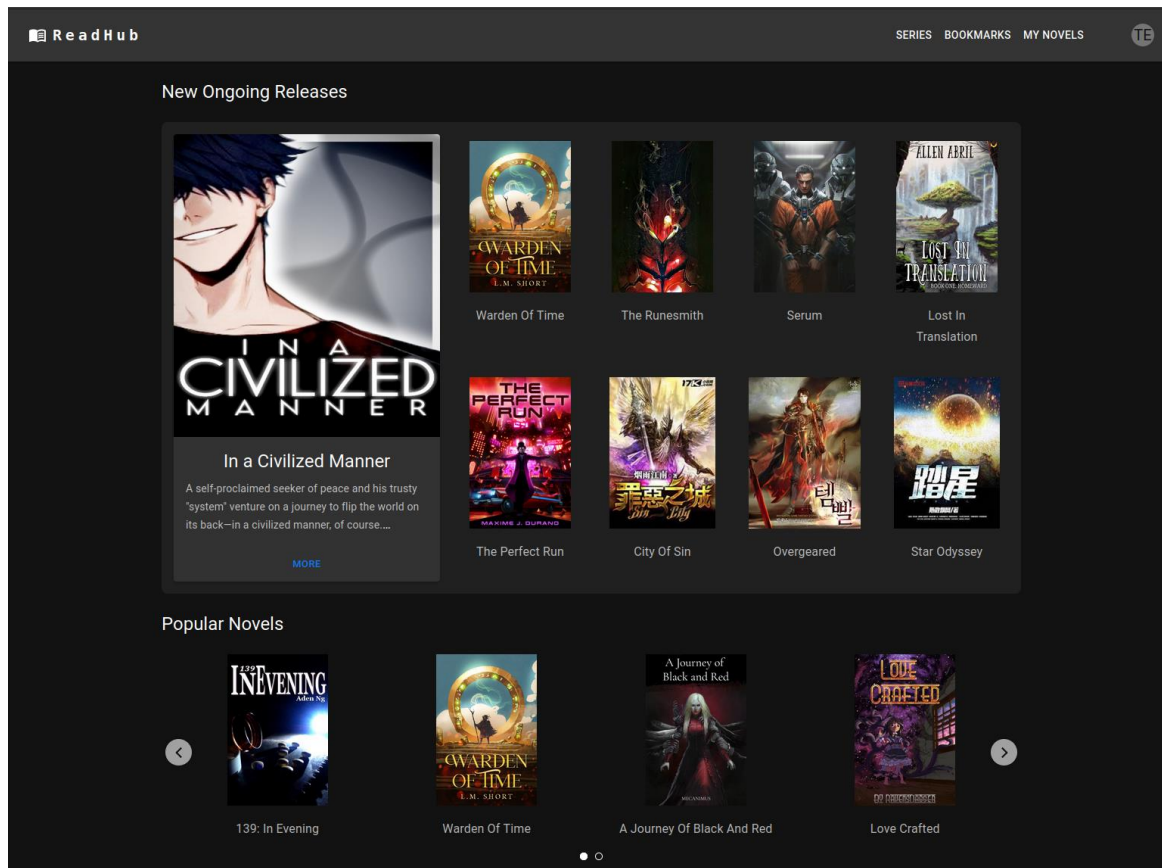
ReadHub

SERIES BOOKMARKS MY NOVELS TE

New Ongoing Releases

IN A CIVILIZED MANNER

In a Civilized Manner

A self-proclaimed seeker of peace and his trusty "system" venture on a journey to flip the world on its back—in a civilized manner, of course....

MORE

WARDEN OF TIME L.M. SHORT

Warden Of Time

The Runesmith

Serum

ALLEN ABRIL LOST IN TRANSLATION BOOK ONE: HOMEWARD

Lost In Translation

THE PERFECT RUN MAXIME J. DURAND

The Perfect Run

17K 罪恶之城

City Of Sin

템빨

Overgeared

踏星

Star Odyssey

Popular Novels

139 IN EVENING Aden Ng

139: In Evening

WARDEN OF TIME L.M. SHORT

Warden Of Time

A Journey of Black and Red MECANIMUS

A Journey Of Black And Red

LOVE CRAFTED

Love Crafted